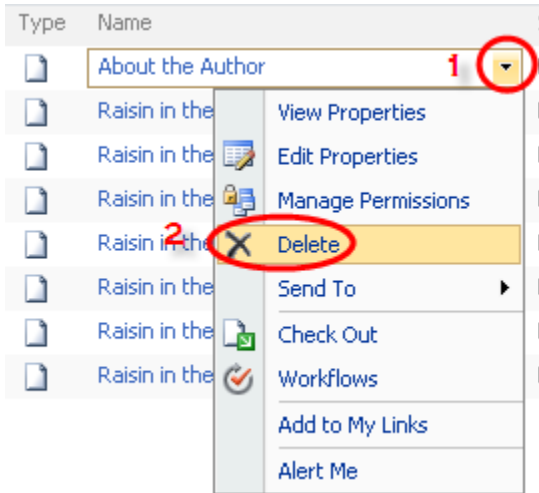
Type Name

About the Author 1

Raisin in the
Raisin in the
Raisin in the
Raisin in the
Raisin in the
Raisin in the
Raisin in the

View Properties
Edit Properties
Manage Permissions
2 Delete
Send To
Check Out
Workflows
Add to My Links
Alert Me